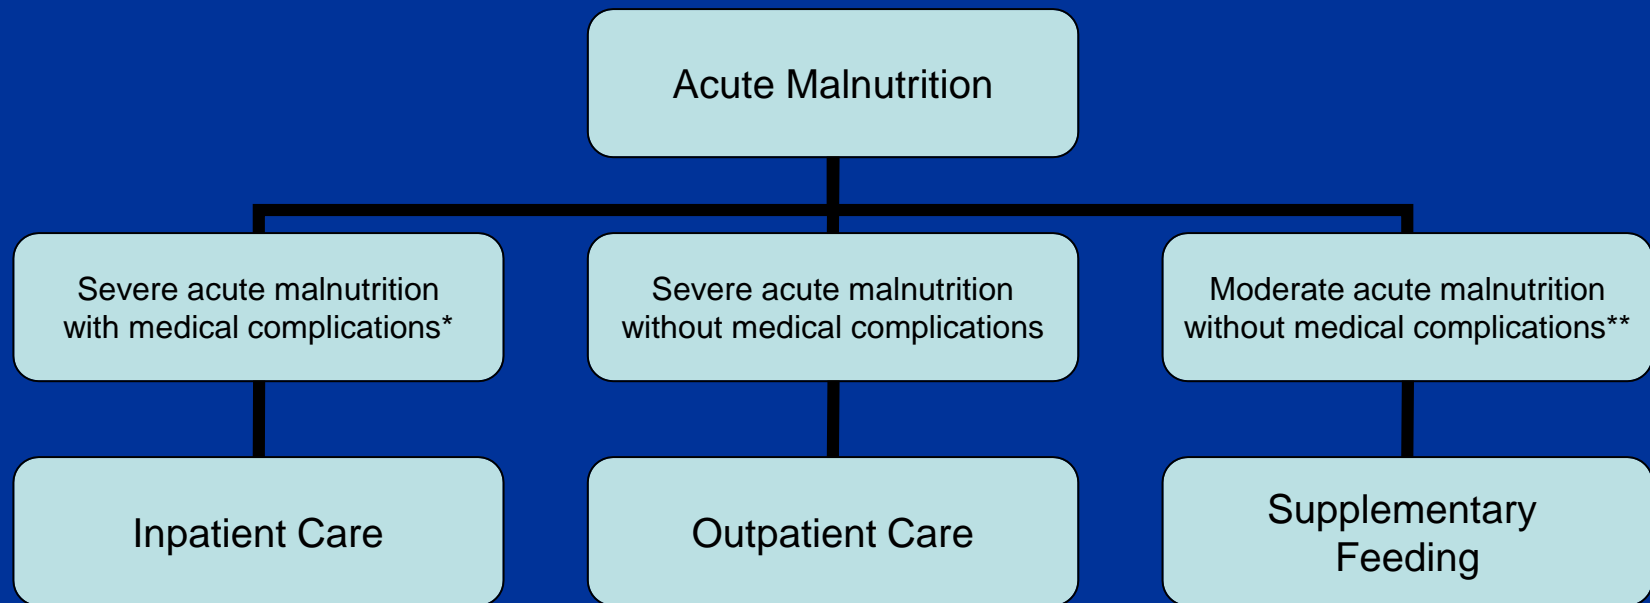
Acute Malnutrition

Severe acute malnutrition with medical complications*

Severe acute malnutrition without medical complications

Moderate acute malnutrition without medical complications**

Inpatient Care

Outpatient Care

Supplementary Feeding